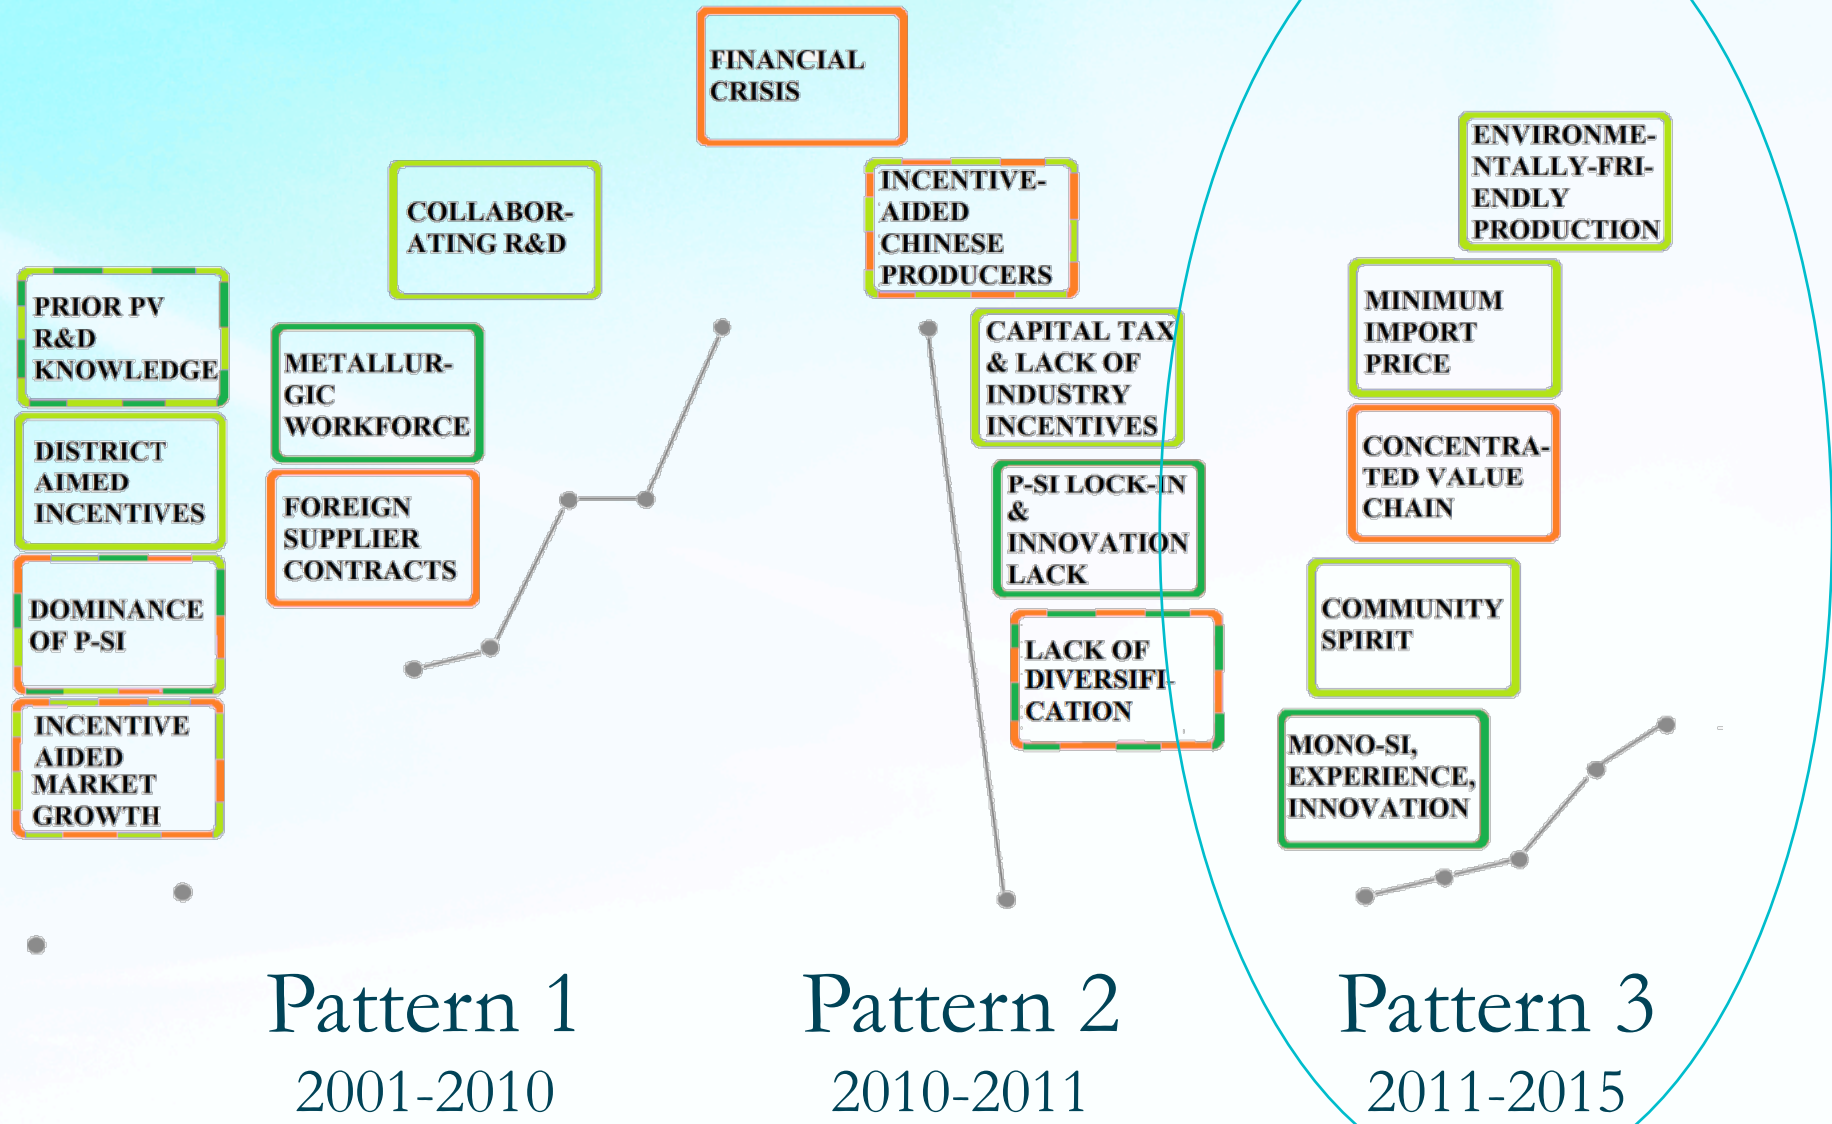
FINANCIAL CRISIS

COLLABORATING R&D

INCENTIVE-AIDED CHINESE PRODUCERS

ENVIRONMENTALLY-FRIENDLY PRODUCTION

PRIOR PV R&D KNOWLEDGE

METALLURGIC WORKFORCE

CAPITAL TAX & LACK OF INDUSTRY INCENTIVES

MINIMUM IMPORT PRICE

DISTRICT AIMED INCENTIVES

FOREIGN SUPPLIER CONTRACTS

P-SI LOCK-IN & INNOVATION LACK

CONCENTRATED VALUE CHAIN

DOMINANCE OF P-SI

LACK OF DIVERSIFICATION

COMMUNITY SPIRIT

INCENTIVE AIDED MARKET GROWTH

MONO-SI, EXPERIENCE, INNOVATION

Pattern 1
2001-2010

Pattern 2
2010-2011

Pattern 3
2011-2015